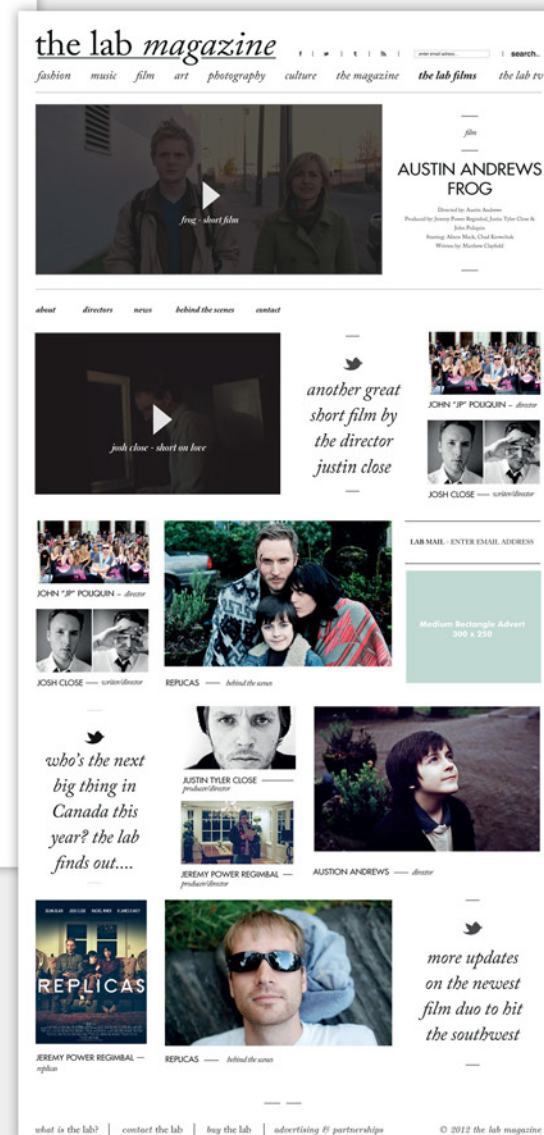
the lab magazine

enter email adress | search..

fashion music film art photography culture the magazine the lab films the lab tv

frog - short film

film

AUSTIN ANDREWS FROG

Directed by: Austin Andrews
Produced by: Jeremy Power Regimbal, Justin Tyler Close & John Poliquin
Starring: Alison Mack, Chad Krowchuk
Written by: Matthew Clayfield

about directors news behind the scenes contact

josh close - short on love

another great short film by the director justin close

JOHN "JP" POLIQUIN – director

JOSH CLOSE — writer/director

JOHN "JP" POLIQUIN – director

JOSH CLOSE — writer/director

REPLICAS — behind the scenes

LAB MAIL - ENTER EMAIL ADDRESS

Medium Rectangle Advert 300 x 250

who's the next big thing in Canada this year? the lab finds out....

JUSTIN TYLER CLOSE — producer/director

JEREMY POWER REGIMBAL — producer/director

AUSTION ANDREWS — director

REPLICAS

JEREMY POWER REGIMBAL — replicas

REPLICAS — behind the scenes

more updates on the newest film duo to hit the southwest

what is the lab? | contact the lab | buy the lab | advertising & partnerships

© 2012 the lab magazine